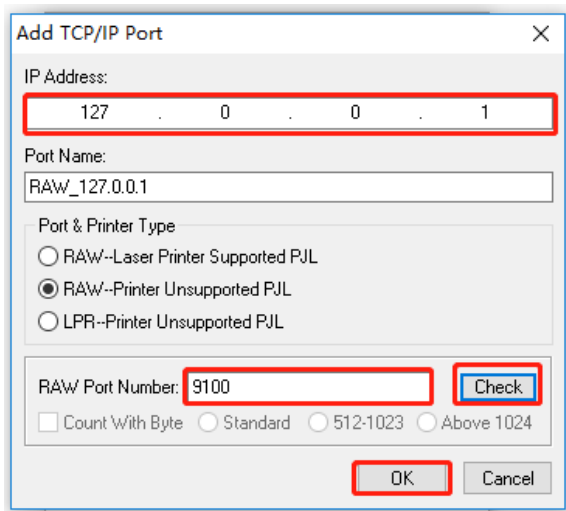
Add TCP/IP Port

IP Address:

127 . 0 . 0 . 1

Port Name:

RAW_127.0.0.1

Port & Printer Type

RAW--Laser Printer Supported PJL

RAW--Printer Unsupported PJL

LPR--Printer Unsupported PJL

RAW Port Number: 9100

Check

Count With Byte Standard 512-1023 Above 1024

OK Cancel